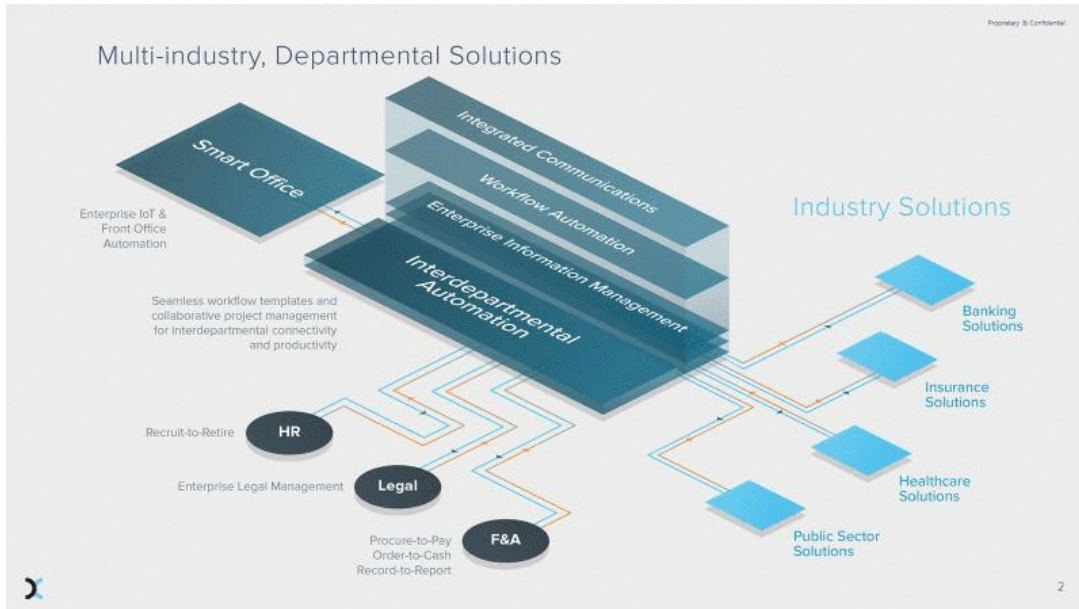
Proprietary & Confidential

Multi-industry, Departmental Solutions

Smart Office

Enterprise IoT & Front Office Automation

Integrated Communications

Workflow Automation

Enterprise Information Management

Interdepartmental Automation

Industry Solutions

Seamless workflow templates and collaborative project management for interdepartmental connectivity and productivity

Banking Solutions

Insurance Solutions

Healthcare Solutions

Public Sector Solutions

Recruit-to-Retire

HR

Enterprise Legal Management

Legal

Procure-to-Pay
Order-to-Cash
Record-to-Report

F&A

2